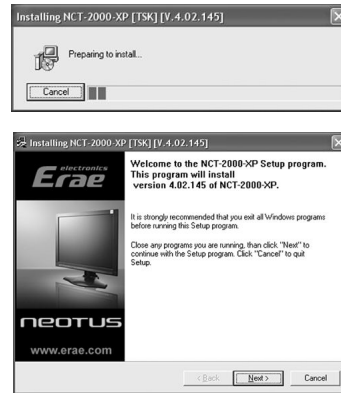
Installing NCT-2000-XP [TSK] [V.4.02.145]

Preparing to install...

Cancel

Installing NCT-2000-XP [TSK] [V.4.02.145]

Erae electronics

neotus

www.erae.com

Welcome to the NCT-2000-XP Setup program. This program will install version 4.02.145 of NCT-2000-XP.

It is strongly recommended that you exit all Windows programs before running this Setup program.

Close any programs you are running, than click "Next" to continue with the Setup program. Click "Cancel" to quit Setup.

< Back

Next >

Cancel